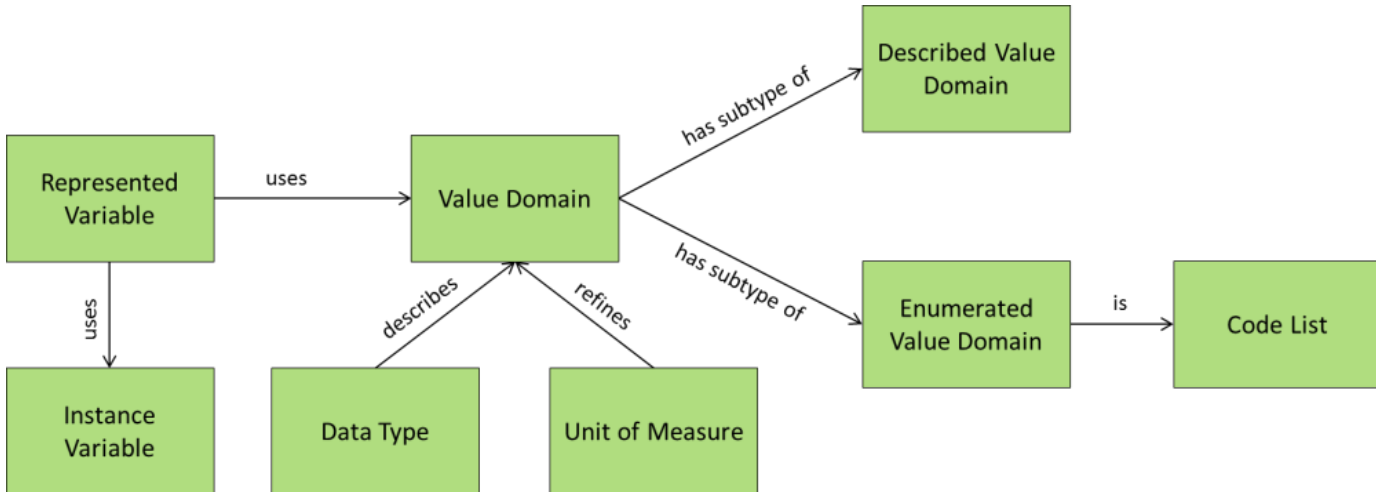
Described Value Domain

has subtype of

Represented Variable

uses

Value Domain

has subtype of

Enumerated Value Domain

is

Code List

uses

describes

refines

Instance Variable

Data Type

Unit of Measure